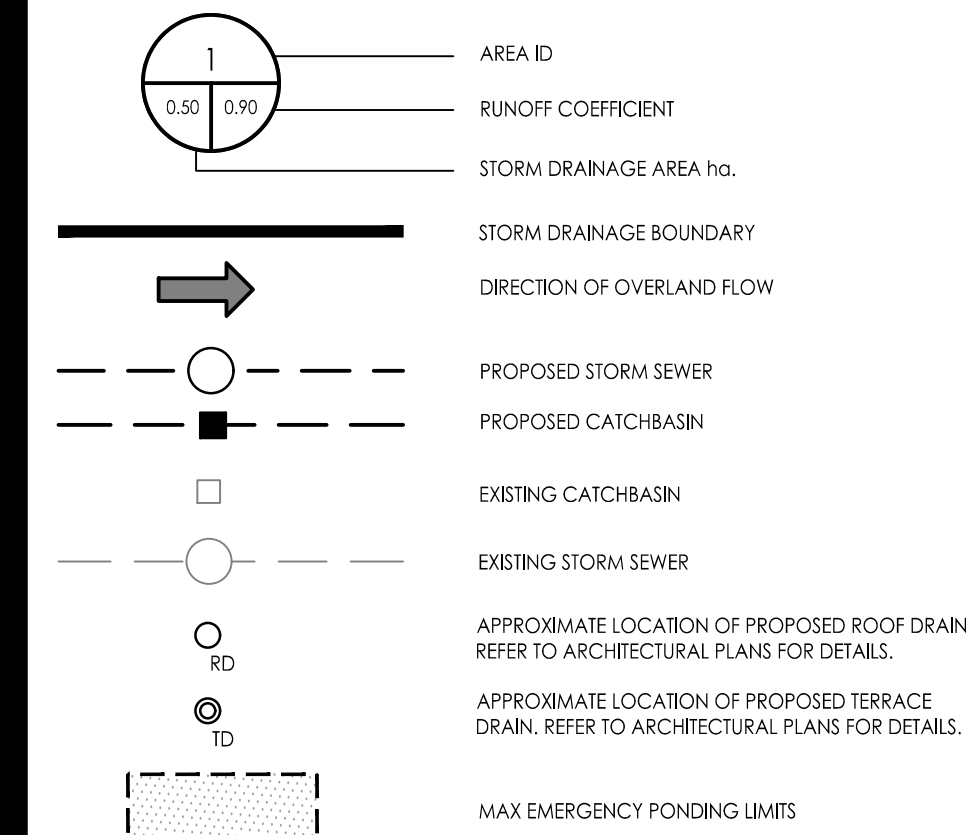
1

0.50 0.90

AREA ID

RUNOFF COEFFICIENT

STORM DRAINAGE AREA ha.

STORM DRAINAGE BOUNDARY

DIRECTION OF OVERLAND FLOW

PROPOSED STORM SEWER

PROPOSED CATCHBASIN

EXISTING CATCHBASIN

EXISTING STORM SEWER

RD

APPROXIMATE LOCATION OF PROPOSED ROOF DRAIN REFER TO ARCHITECTURAL PLANS FOR DETAILS.

TD

APPROXIMATE LOCATION OF PROPOSED TERRACE DRAIN. REFER TO ARCHITECTURAL PLANS FOR DETAILS.

MAX EMERGENCY PONDING LIMITS